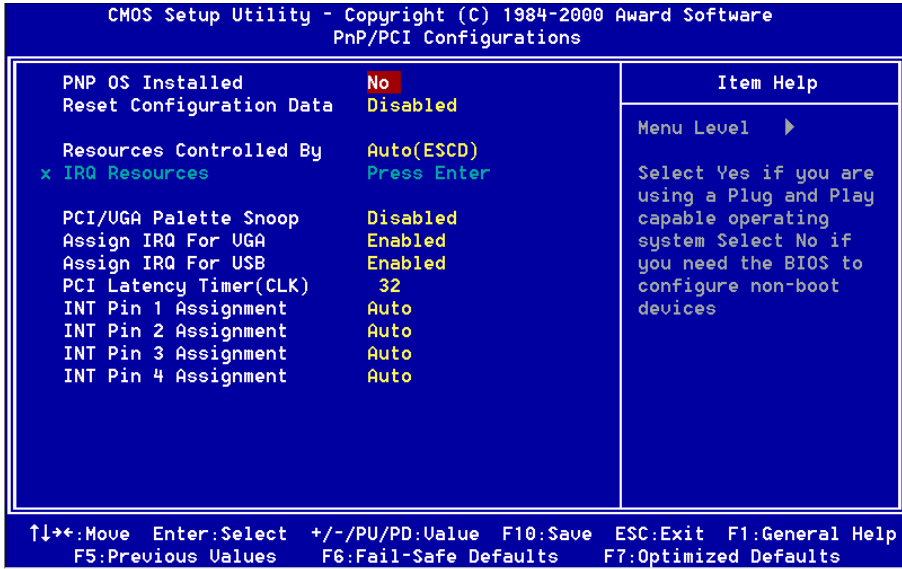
CMOS Setup Utility - Copyright (C) 1984-2000 Award Software
PnP/PCI Configurations

| | | Item Help |
|---|---|---|
| PNP OS Installed | No | |
| Reset Configuration Data | Disabled | Menu Level ▶ |
| Resources Controlled By | Auto(ESCD) | |
| x IRQ Resources | Press Enter | Select Yes if you are using a Plug and Play capable operating system Select No if you need the BIOS to configure non-boot devices |
| PCI/VGA Palette Snoop | Disabled | |
| Assign IRQ For VGA | Enabled | |
| Assign IRQ For USB | Enabled | |
| PCI Latency Timer(CLK) | 32 | |
| INT Pin 1 Assignment | Auto | |
| INT Pin 2 Assignment | Auto | |
| INT Pin 3 Assignment | Auto | |
| INT Pin 4 Assignment | Auto | |

↑↓→←:Move Enter:Select +/-/PU/PD:Value F10:Save ESC:Exit F1:General Help
F5:Previous Values F6:Fail-Safe Defaults F7:Optimized Defaults